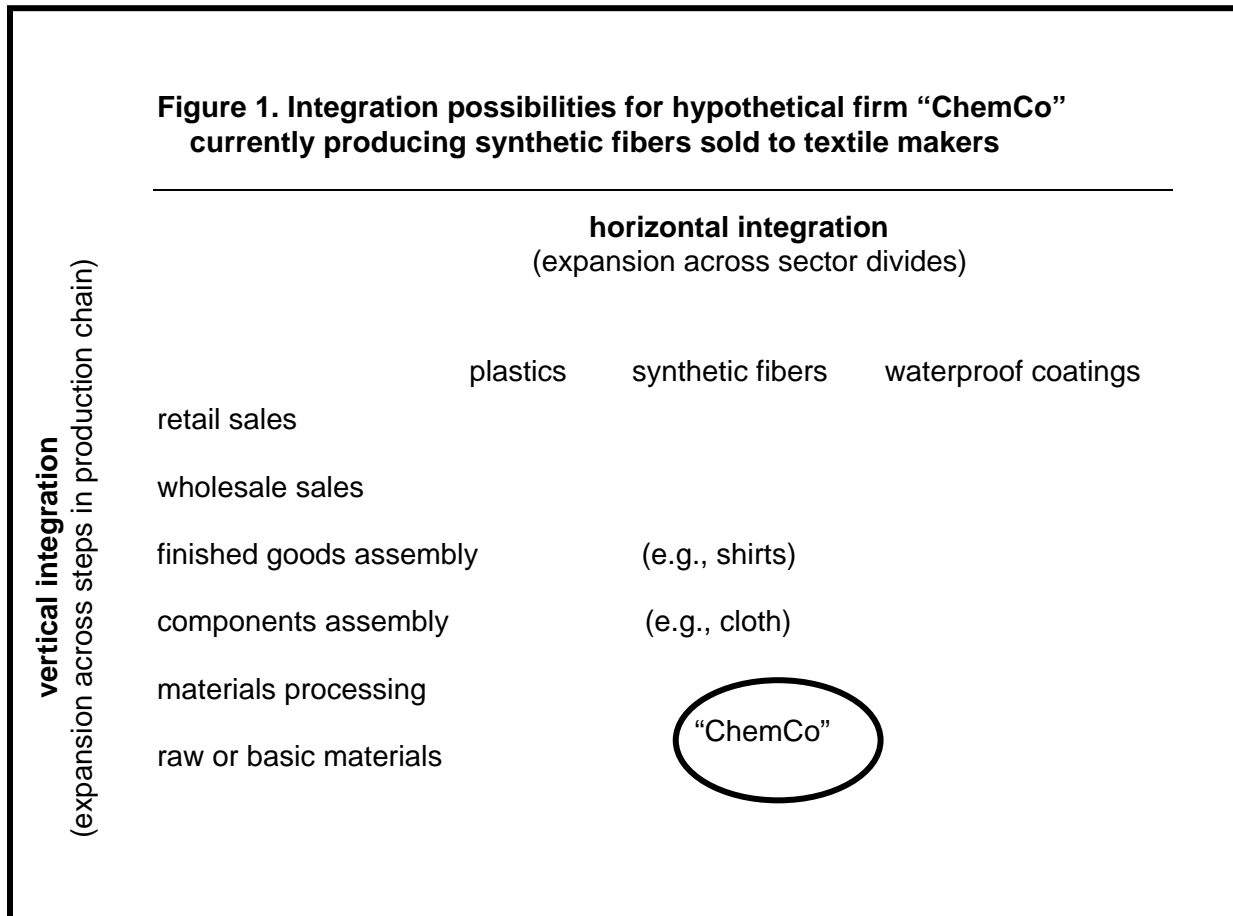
**Figure 1. Integration possibilities for hypothetical firm "ChemCo" currently producing synthetic fibers sold to textile makers**

**vertical integration**
(expansion across steps in production chain)

**horizontal integration**
(expansion across sector divides)

plastics synthetic fibers waterproof coatings

retail sales

wholesale sales

finished goods assembly (e.g., shirts)

components assembly (e.g., cloth)

materials processing

raw or basic materials

"ChemCo"